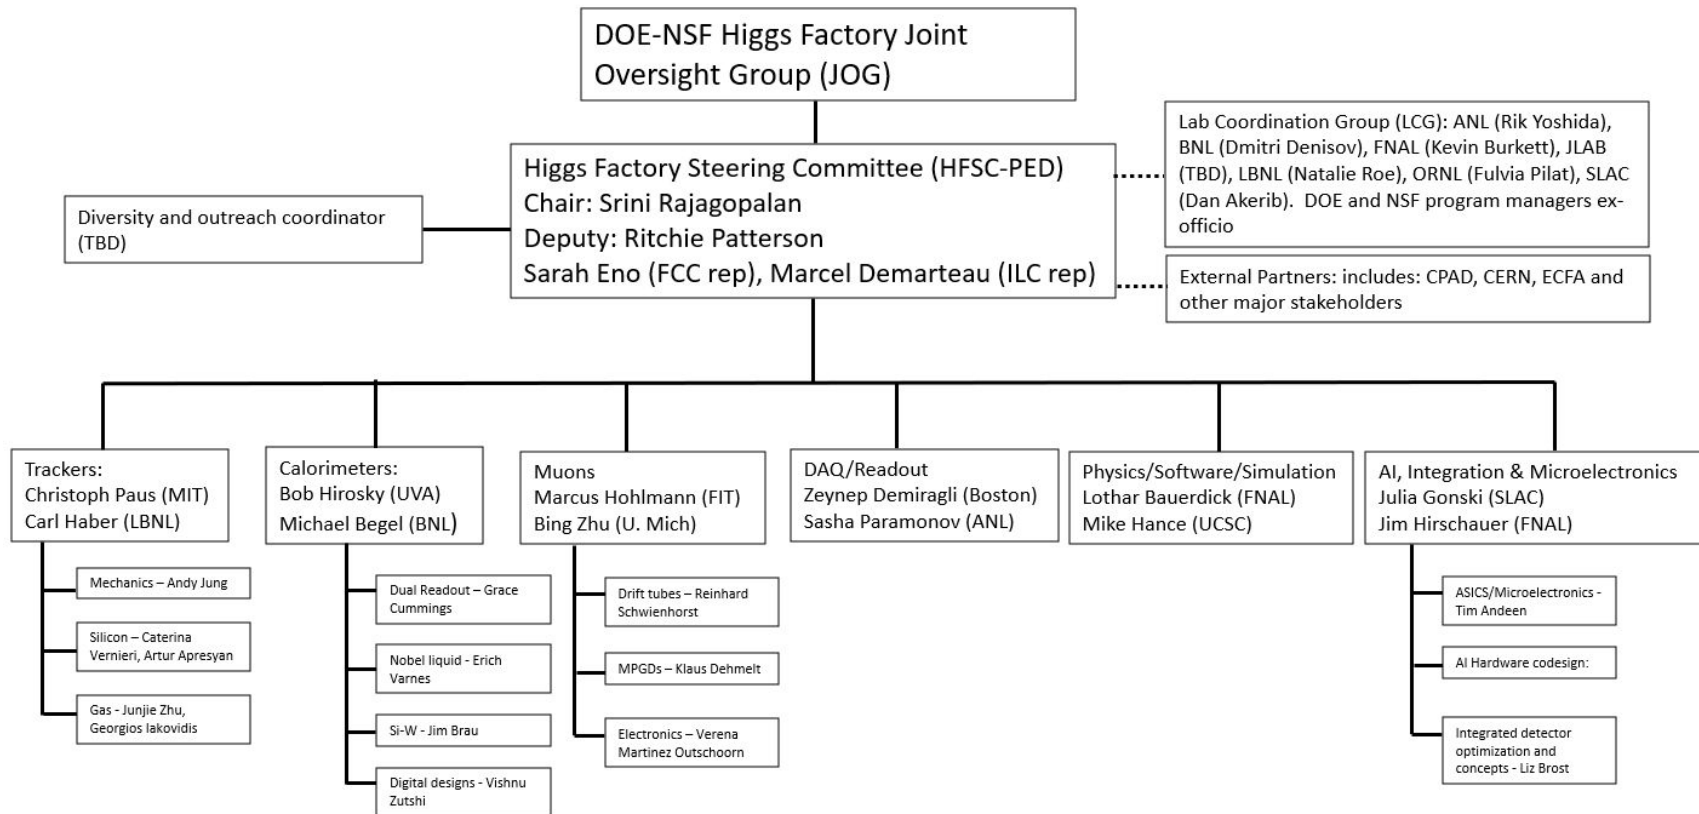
DOE-NSF Higgs Factory Joint Oversight Group (JOG)

Lab Coordination Group (LCG): ANL (Rik Yoshida), BNL (Dmitri Denisov), FNAL (Kevin Burkett), JLAB (TBD), LBNL (Natalie Roe), ORNL (Fulvia Pilat), SLAC (Dan Akerib). DOE and NSF program managers ex-officio

Diversity and outreach coordinator (TBD)

Higgs Factory Steering Committee (HFSC-PED)
Chair: Srini Rajagopalan
Deputy: Ritchie Patterson
Sarah Eno (FCC rep), Marcel Demarteau (ILC rep)

External Partners: includes: CPAD, CERN, ECFA and other major stakeholders

Trackers:
Christoph Paus (MIT)
Carl Haber (LBNL)

Mechanics – Andy Jung

Silicon – Caterina Vernieri, Artur Apresyan

Gas - Junjie Zhu, Georgios Iakovidis

Calorimeters:
Bob Hirosky (UVA)
Michael Begel (BNL)

Dual Readout – Grace Cummings

Nobel liquid - Erich Varnes

Si-W - Jim Brau

Digital designs - Vishnu Zutshi

Muons
Marcus Hohlmann (FIT)
Bing Zhu (U. Mich)

Drift tubes – Reinhard Schwienhorst

MPGDs – Klaus Dehmelt

Electronics – Verena Martinez Outschoorn

DAQ/Readout
Zeynep Demiragli (Boston)
Sasha Paramonov (ANL)

Physics/Software/Simulation
Lothar Bauerdick (FNAL)
Mike Hance (UCSC)

AI, Integration & Microelectronics
Julia Gonski (SLAC)
Jim Hirschauer (FNAL)

ASICS/Microelectronics - Tim Andeen

AI Hardware codesign:

Integrated detector optimization and concepts - Liz Brost